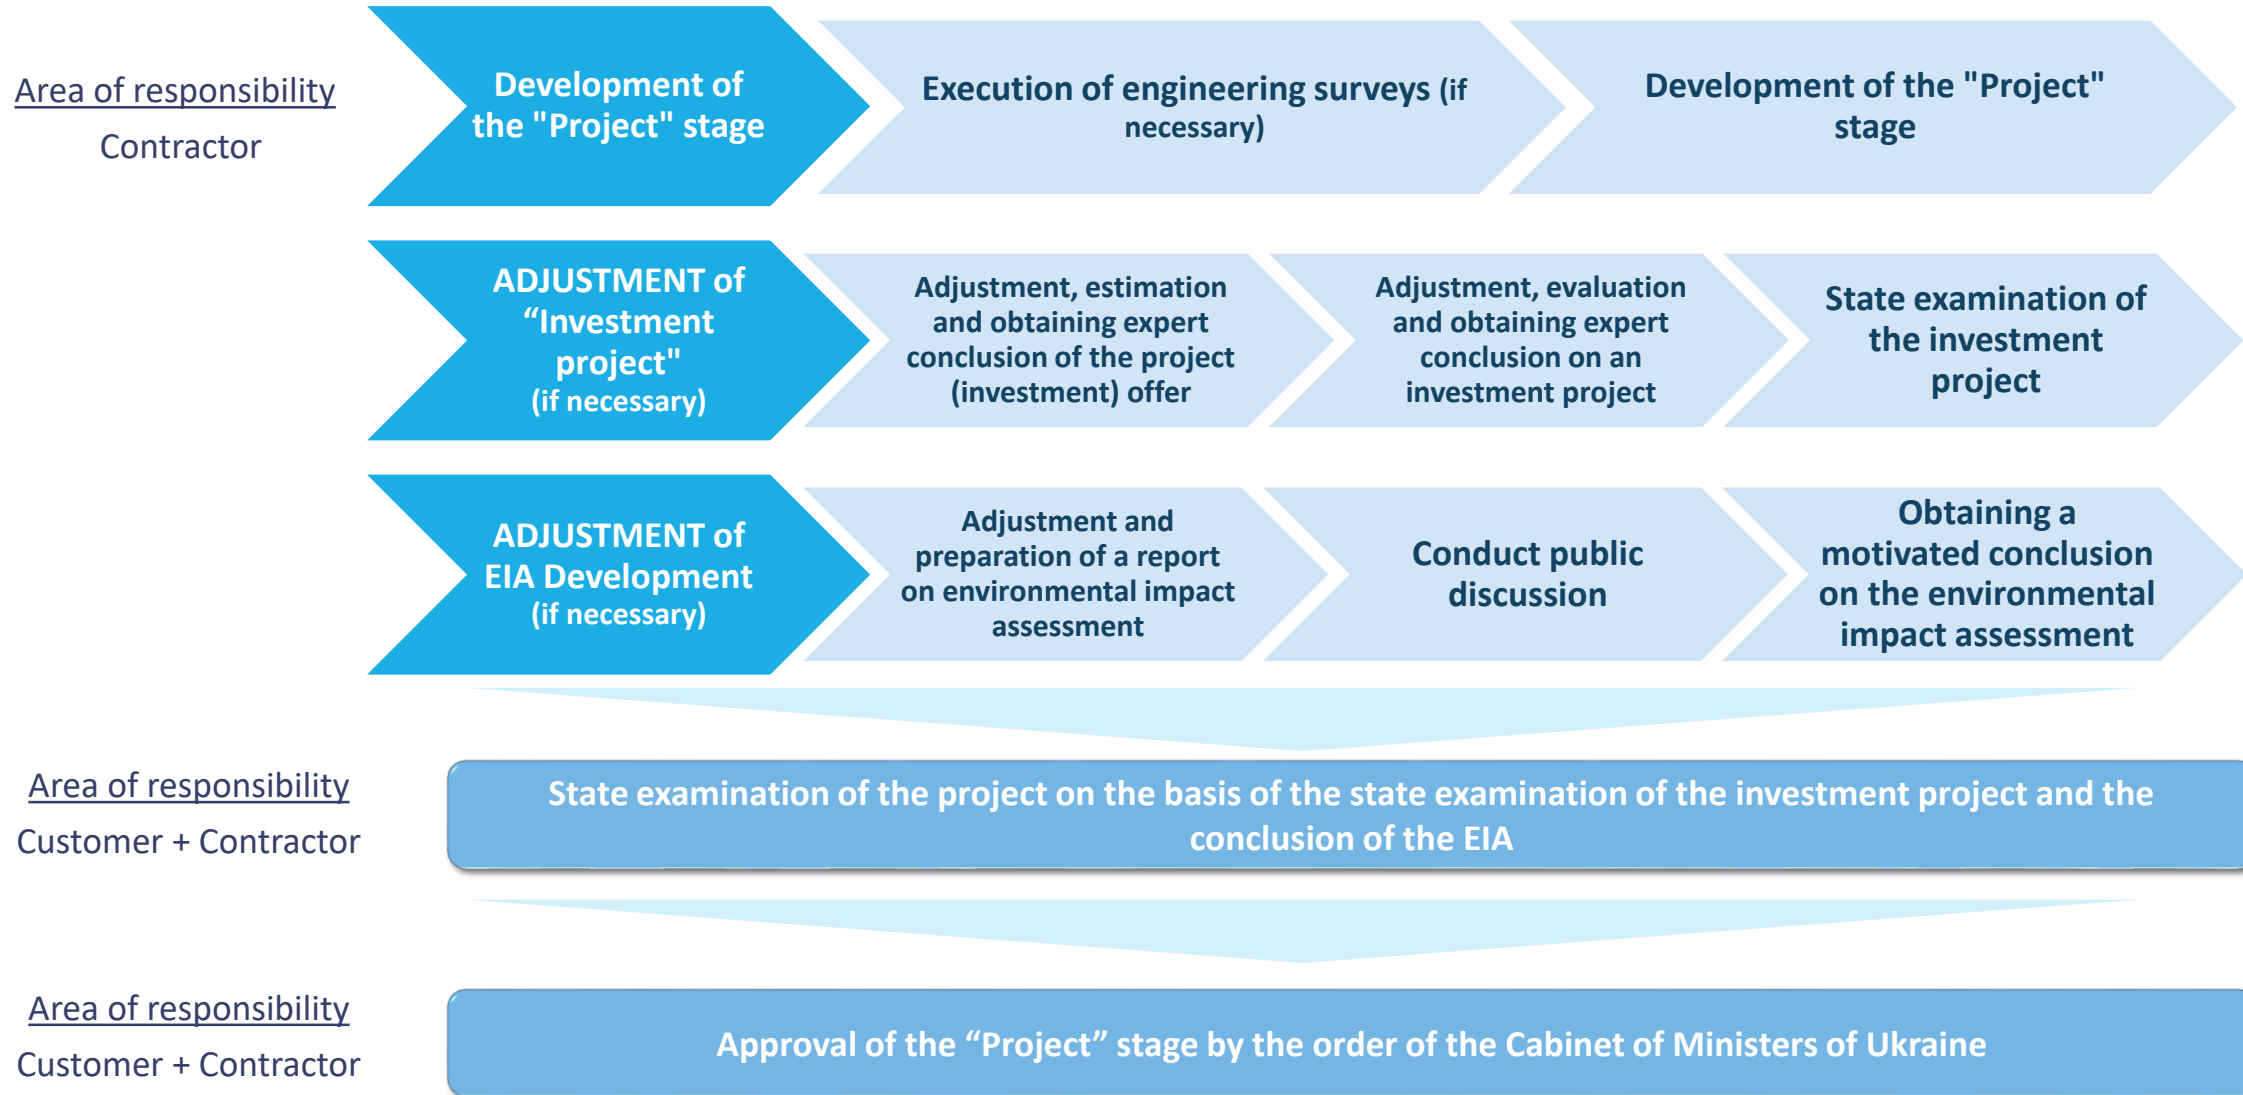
Area of responsibility
Contractor

Development of the "Project" stage

Execution of engineering surveys (if necessary)

Development of the "Project" stage

ADJUSTMENT of “Investment project" (if necessary)

Adjustment, estimation and obtaining expert conclusion of the project (investment) offer

Adjustment, evaluation and obtaining expert conclusion on an investment project

State examination of the investment project

ADJUSTMENT of EIA Development (if necessary)

Adjustment and preparation of a report on environmental impact assessment

Conduct public discussion

Obtaining a motivated conclusion on the environmental impact assessment

Area of responsibility
Customer + Contractor

State examination of the project on the basis of the state examination of the investment project and the conclusion of the EIA

Area of responsibility
Customer + Contractor

Approval of the “Project” stage by the order of the Cabinet of Ministers of Ukraine